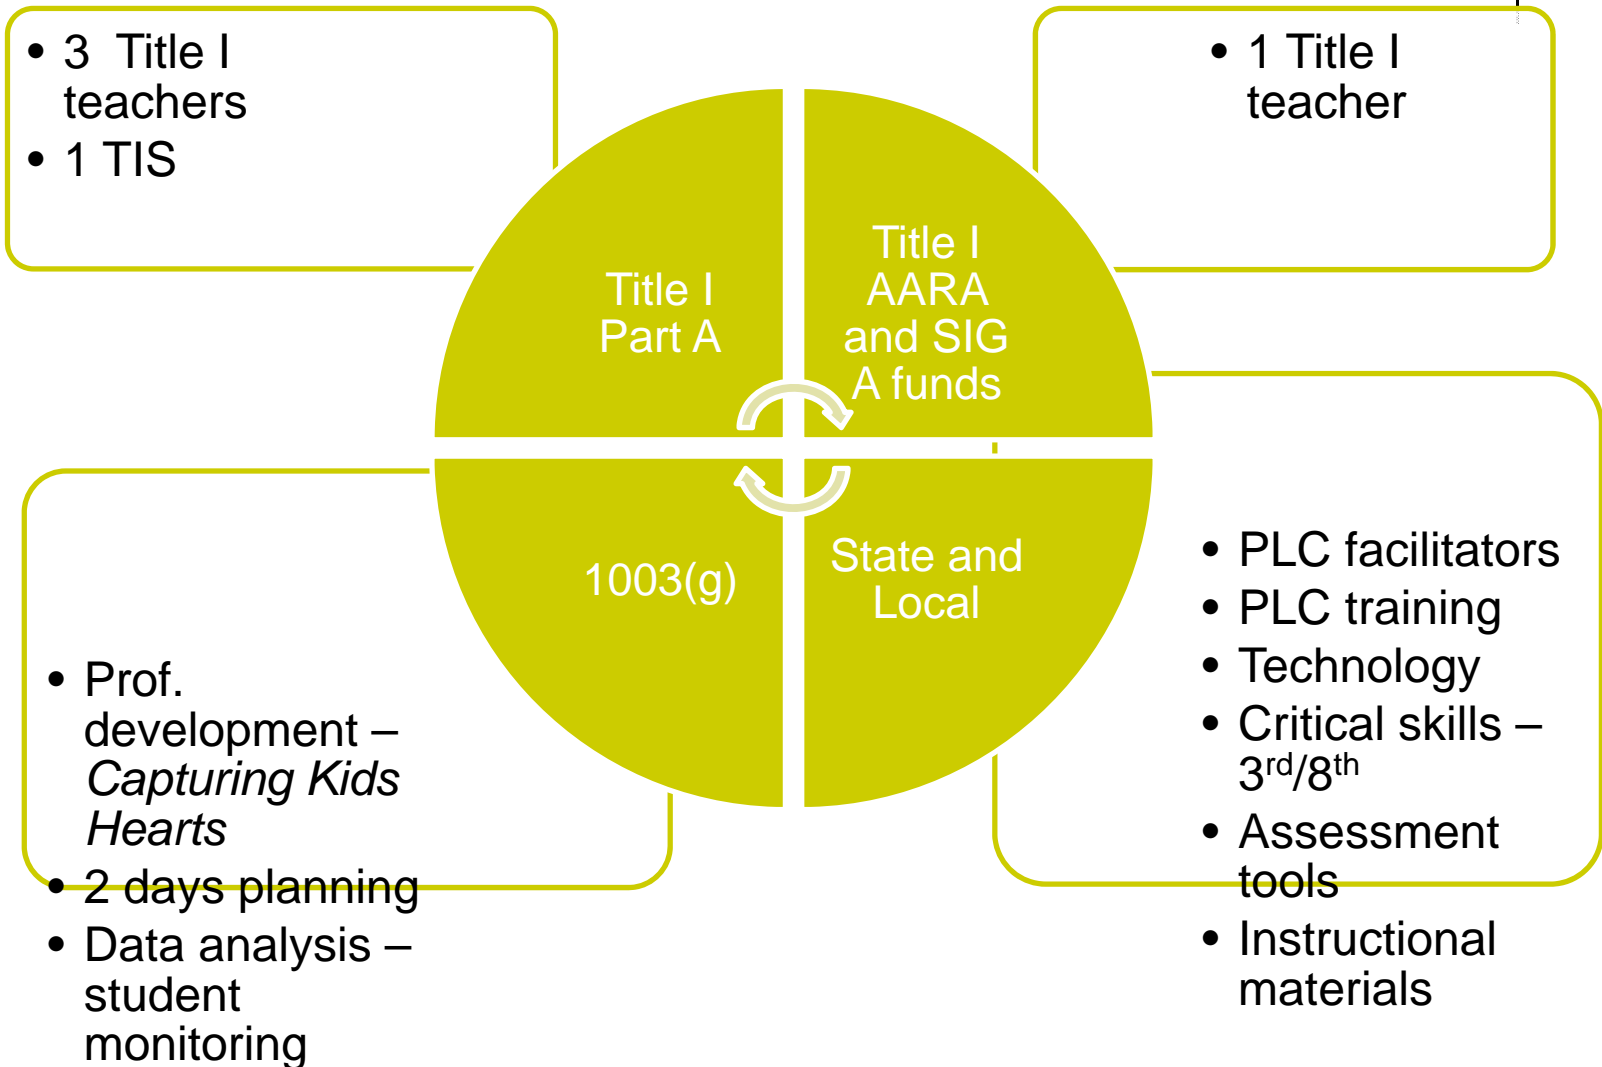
- 3 Title I teachers
- 1 TIS

- 1 Title I teacher

Title I Part A

Title I AARA and SIG A funds

1003(g)

State and Local

- Prof. development – *Capturing Kids Hearts*
- 2 days planning
- Data analysis – student monitoring

- PLC facilitators
- PLC training
- Technology
- Critical skills – 3$^{rd}$/8$^{th}$
- Assessment tools
- Instructional materials